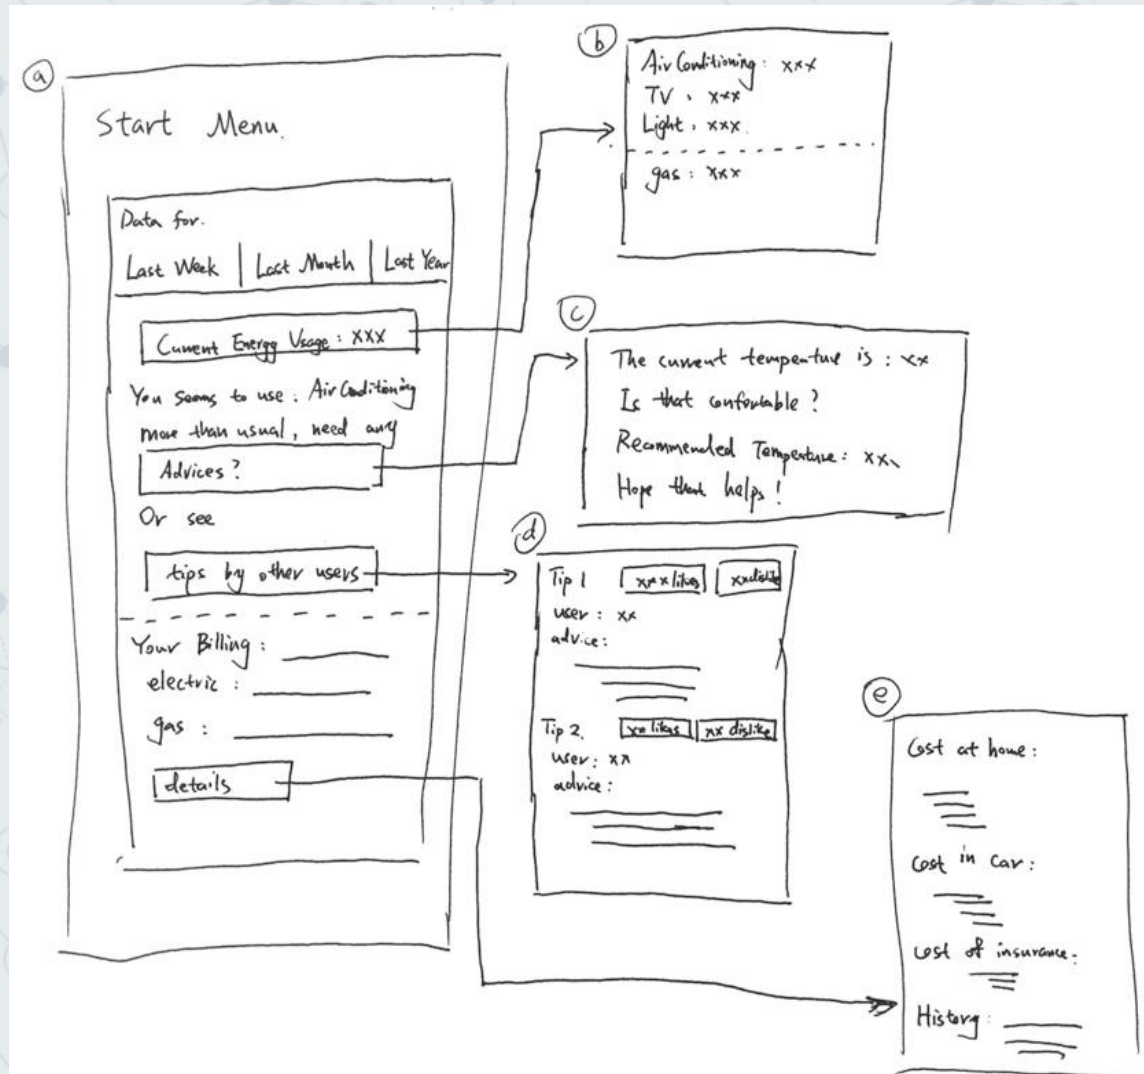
ⓐ

Start Menu

Data for.

Last Week | Last Month | Last Year

Cunent Energy Usage : XXX

You Seems to use : Air Conditioning more than usual, need any

Advices?

Or see

tips by other users

Your Billing :

electric :

gas :

details

ⓑ

Air Conditioning : xxx

TV : xxx

Light : xxx

gas : xxx

ⓒ

The cunent tempeture is : xx

Is that confortable ?

Recommended Tempeture : xx

Hope that helps!

ⓓ

Tip 1 xxx likes xx dislike

user : xx

advice :

Tip 2. xx likes xx dislike

user : xx

advice :

ⓔ

Cost at home :

Cost in Car :

Cost of insurance :

History :